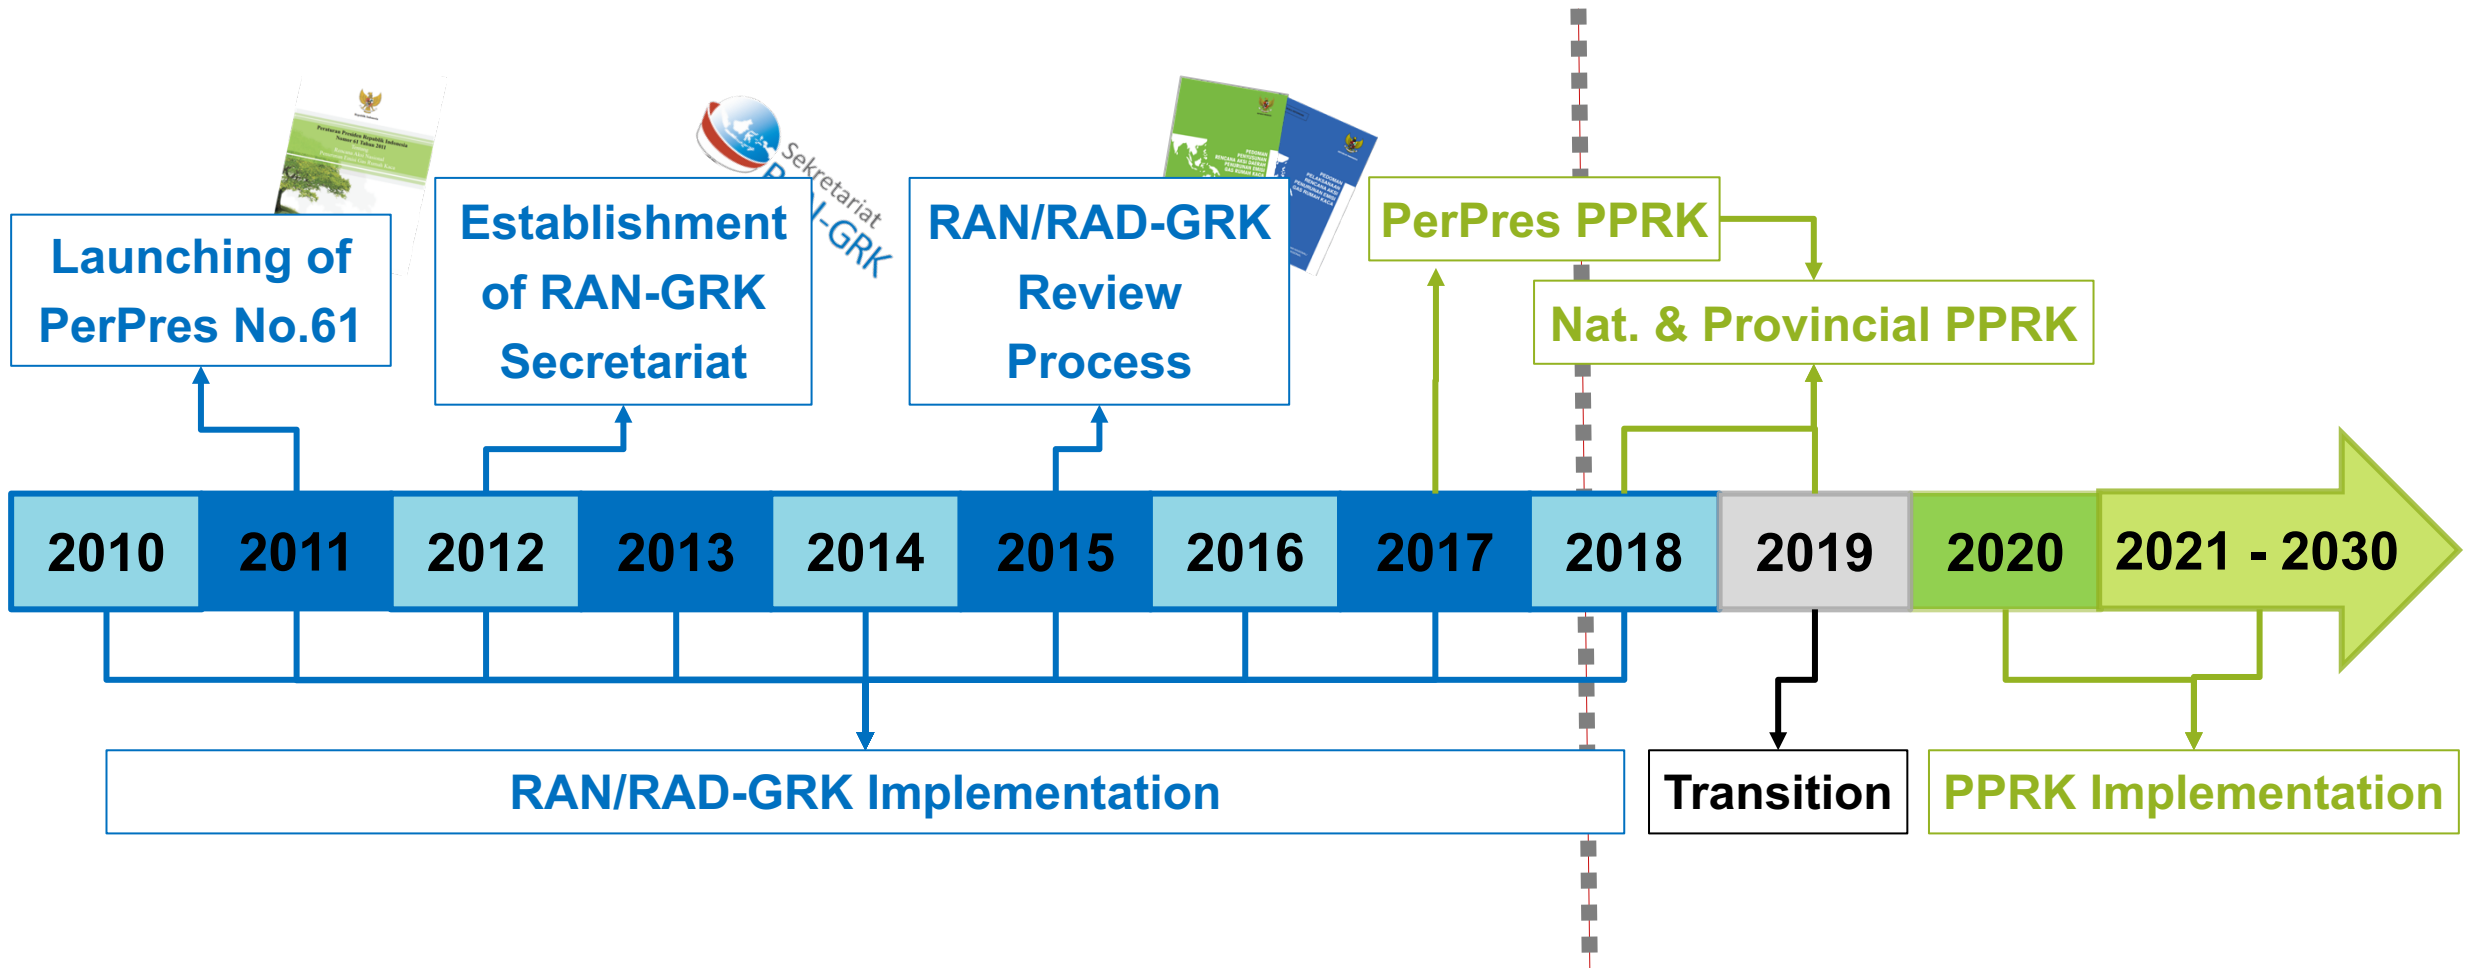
Launching of PerPres No.61

Establishment of RAN-GRK Secretariat

Sekretariat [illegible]-GRK

RAN/RAD-GRK Review Process

PerPres PPRK

Nat. & Provincial PPRK

| 2010 | 2011 | 2012 | 2013 | 2014 | 2015 | 2016 | 2017 | 2018 | 2019 | 2020 | 2021 - 2030 |
|---|---|---|---|---|---|---|---|---|---|---|---|

RAN/RAD-GRK Implementation

Transition

PPRK Implementation